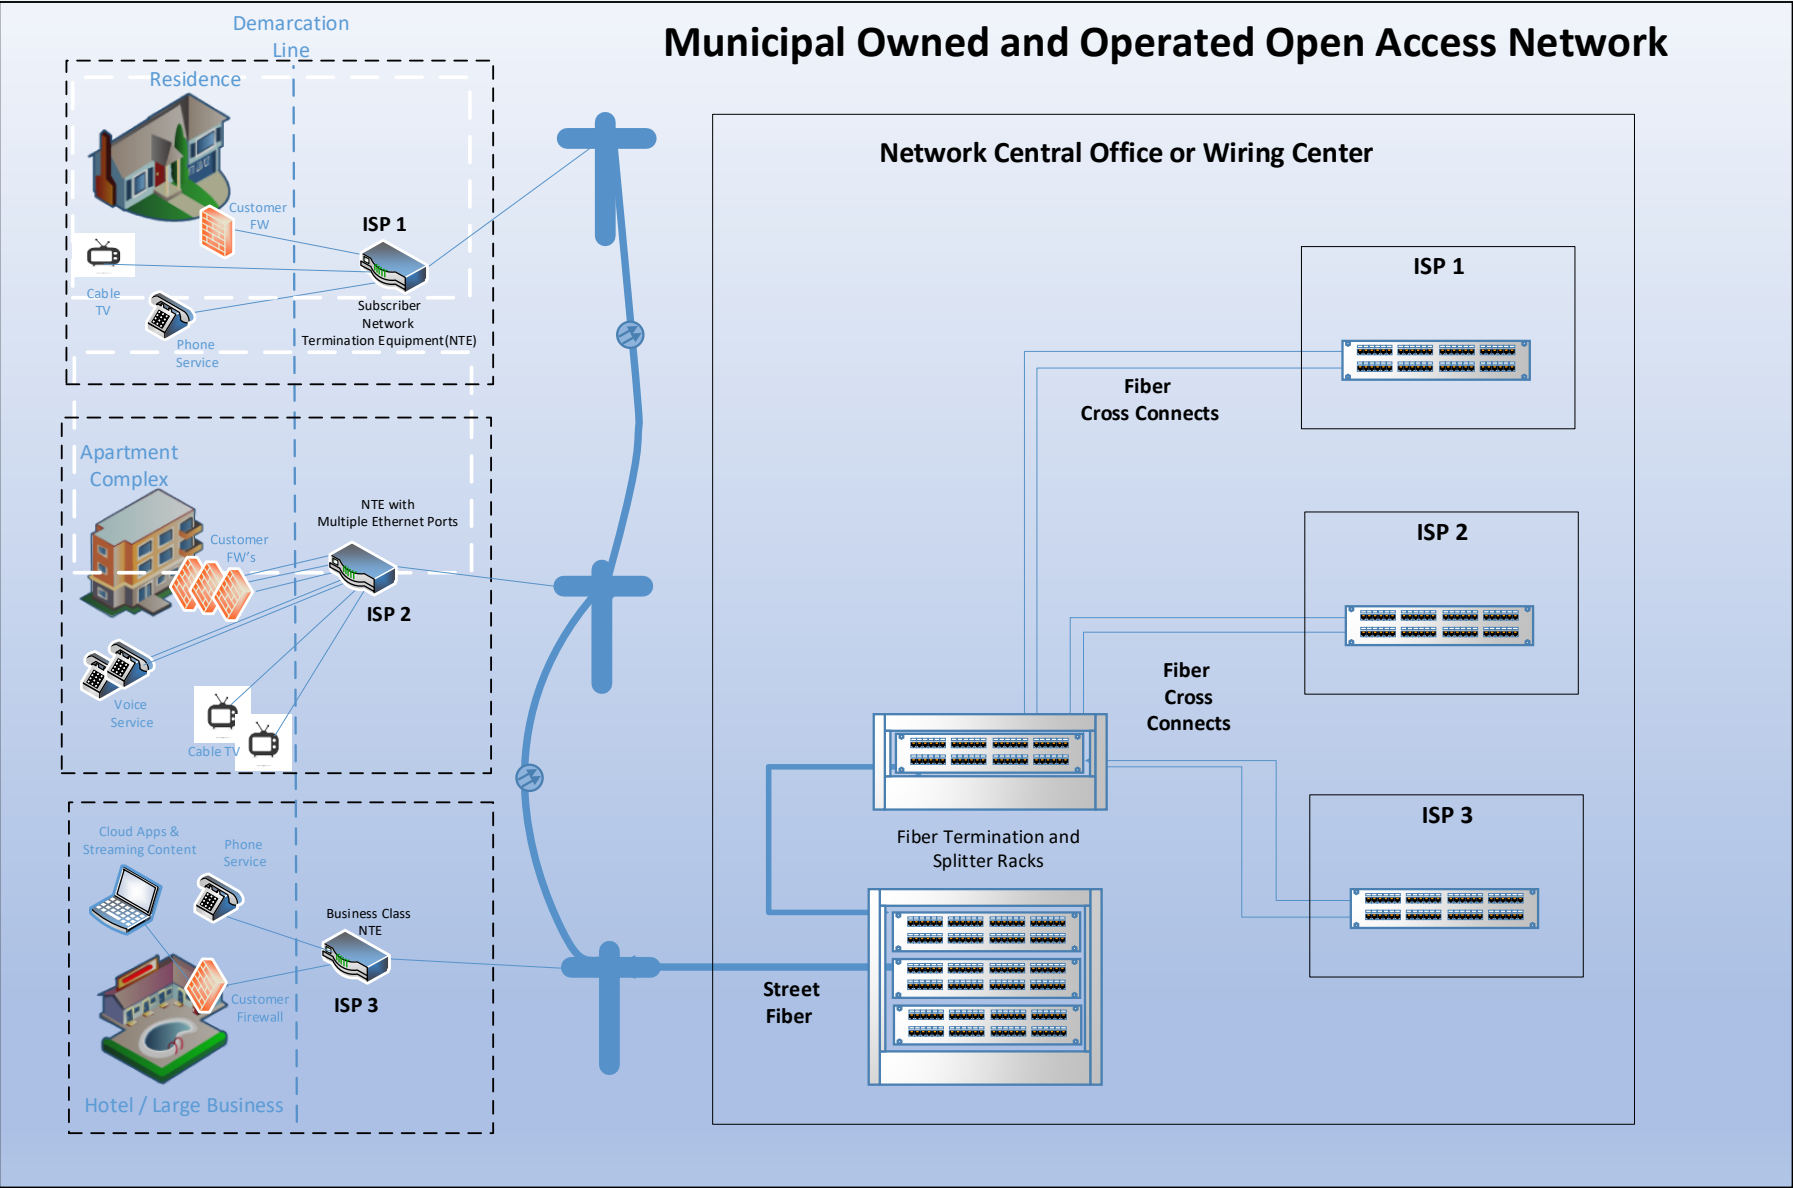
Municipal Owned and Operated Open Access Network

Demarcation Line

Residence

Customer FW

ISP 1

Cable TV

Phone Service

Subscriber Network Termination Equipment(NTE)

Apartment Complex

Customer FW's

NTE with Multiple Ethernet Ports

ISP 2

Voice Service

Cable TV

Cloud Apps & Streaming Content

Phone Service

Business Class NTE

Customer Firewall

ISP 3

Hotel / Large Business

Network Central Office or Wiring Center

ISP 1

Fiber Cross Connects

ISP 2

Fiber Cross Connects

ISP 3

Fiber Termination and Splitter Racks

Street Fiber